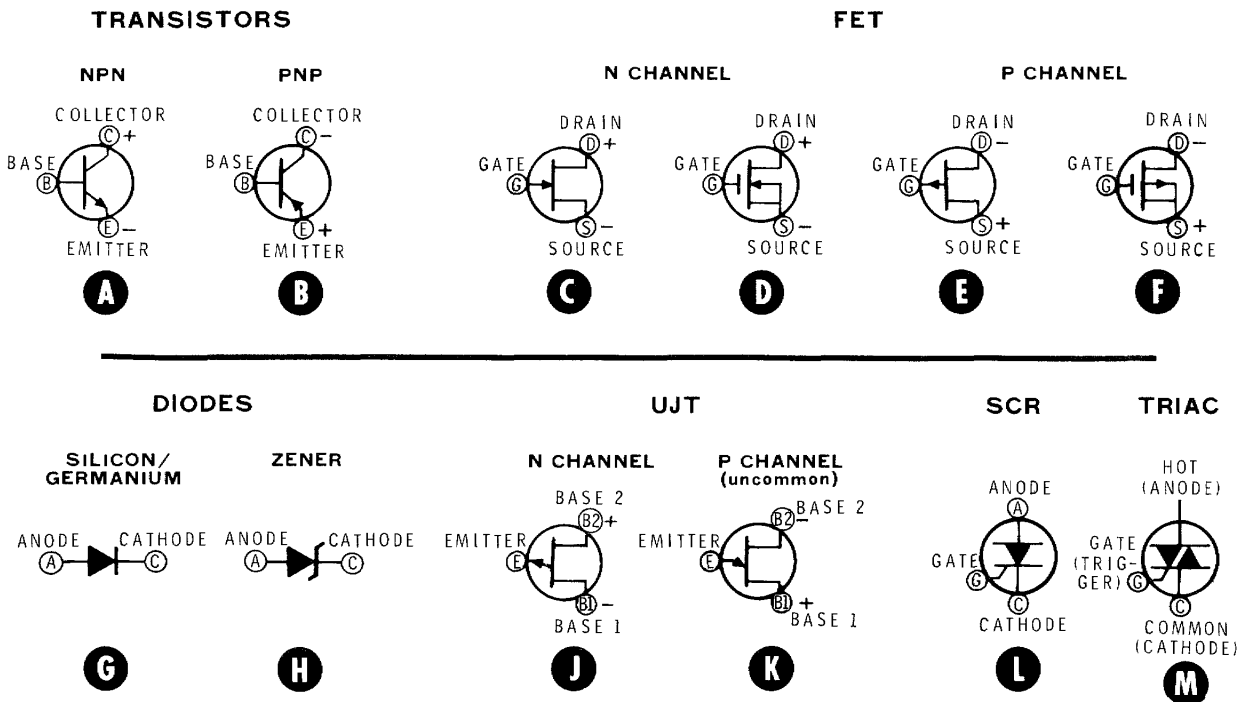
TRANSISTORS

NPN

COLLECTOR
C +
BASE
B
E −
EMITTER

A

PNP

COLLECTOR
C −
BASE
B
E +
EMITTER

B

FET

N CHANNEL

DRAIN
D +
GATE
G
S −
SOURCE

C

DRAIN
D +
GATE
G
S −
SOURCE

D

P CHANNEL

DRAIN
D −
GATE
G
S +
SOURCE

E

DRAIN
D −
GATE
G
S +
SOURCE

F

DIODES

SILICON/ GERMANIUM

ANODE A CATHODE C

G

ZENER

ANODE A CATHODE C

H

UJT

N CHANNEL

BASE 2
B2 +
EMITTER
E
B1 −
BASE 1

J

P CHANNEL (uncommon)

BASE 2
B2 −
EMITTER
E
B1 +
BASE 1

K

SCR

ANODE
A
GATE
G
C
CATHODE

L

TRIAC

HOT (ANODE)
GATE (TRIGGER)
G
C
COMMON (CATHODE)

M